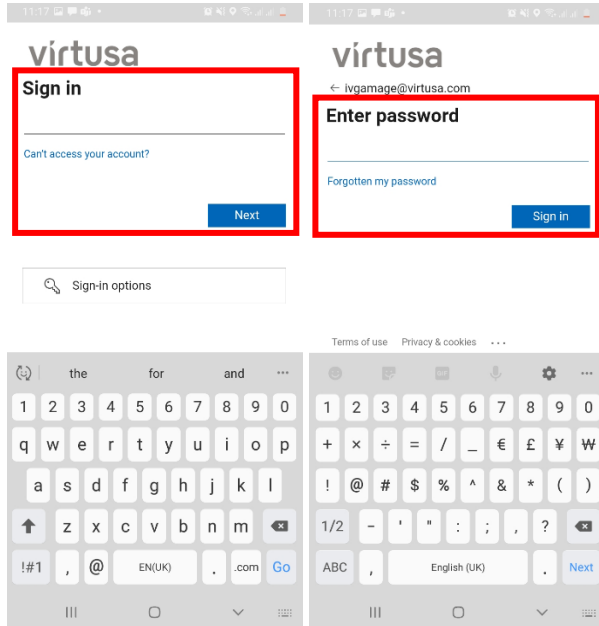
11:17

virtusa

Sign in

Can't access your account?

Next

Sign-in options

the for and ...

1 2 3 4 5 6 7 8 9 0

q w e r t y u i o p

a s d f g h j k l

z x c v b n m

!#1 , @ EN(UK) . .com Go

11:17

virtusa

← ivgamage@virtusa.com

Enter password

Forgotten my password

Sign in

Terms of use Privacy & cookies ...

1 2 3 4 5 6 7 8 9 0

+ × ÷ = / _ € £ ¥ ₩

! @ # $ % ^ & * ( )

1/2 - ' " : ; , ?

ABC , English (UK) . Next